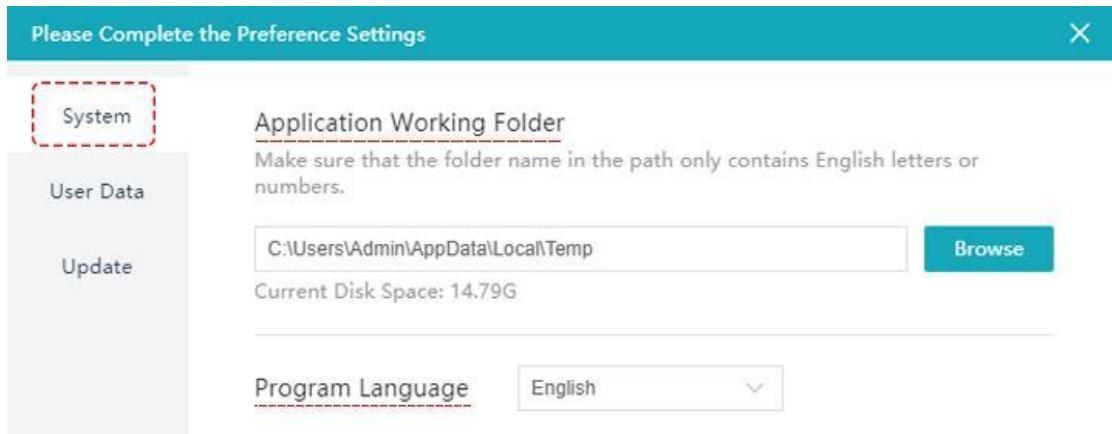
Please Complete the Preference Settings

System

User Data

Update

Application Working Folder

Make sure that the folder name in the path only contains English letters or numbers.

C:\Users\Admin\AppData\Local\Temp

Browse

Current Disk Space: 14.79G

Program Language

English